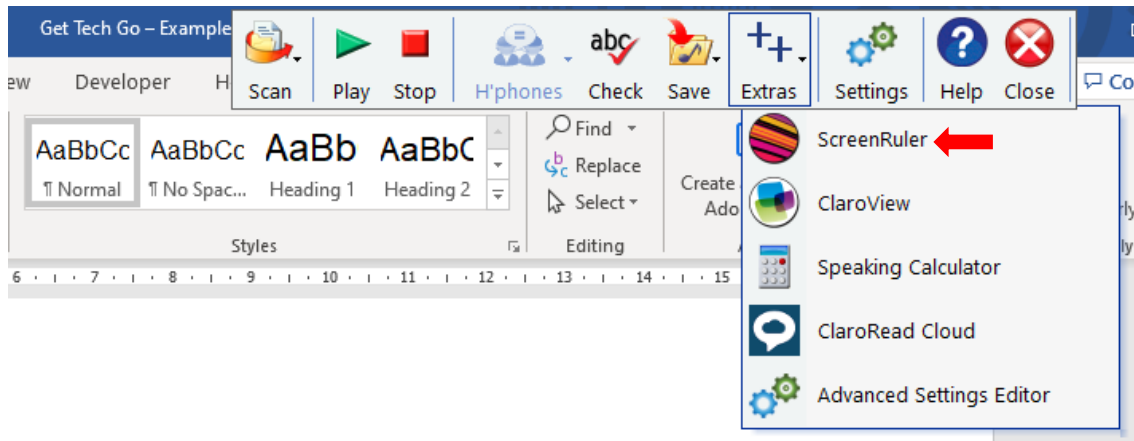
Get Tech Go – Example

Scan Play Stop H'phones Check Save Extras Settings Help Close

ew Developer H

abc

AaBbCc AaBbCc AaBb AaBbC
¶ Normal ¶ No Spac... Heading 1 Heading 2

Styles

Find
Replace
Select

Editing

Create
Ado

6 · 7 · 8 · 9 · 10 · 11 · 12 · 13 · 14 · 15

ScreenRuler
ClaroView
Speaking Calculator
ClaroRead Cloud
Advanced Settings Editor

Co